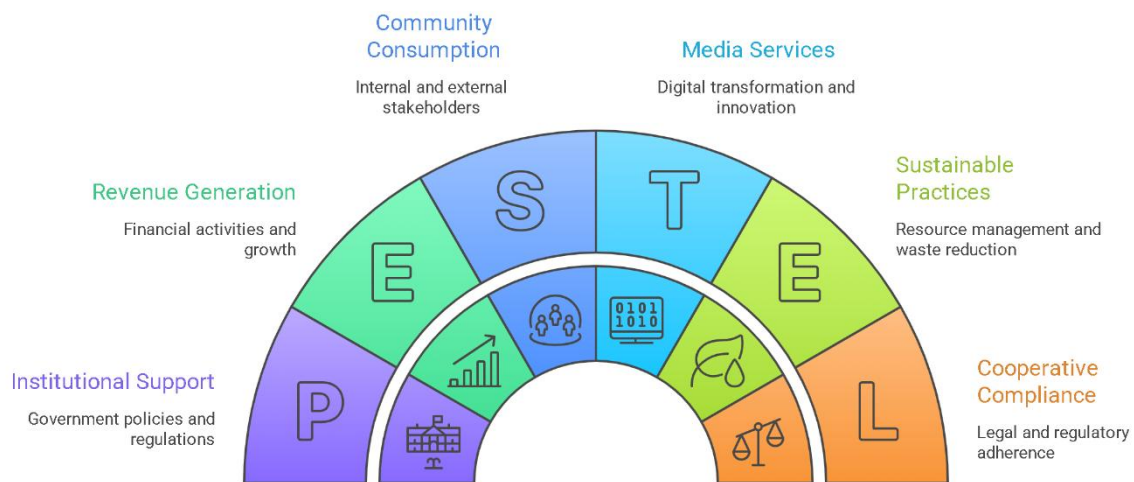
Community Consumption

Internal and external stakeholders

Media Services

Digital transformation and innovation

Revenue Generation

Financial activities and growth

Sustainable Practices

Resource management and waste reduction

Institutional Support

Government policies and regulations

Cooperative Compliance

Legal and regulatory adherence

P

E

S

T

E

L

0101
1010